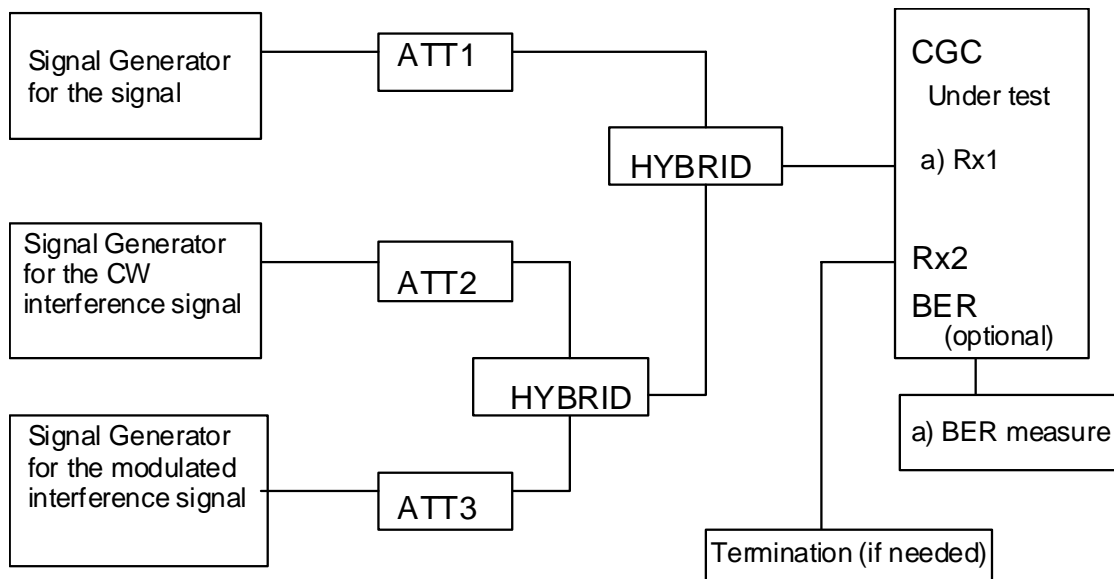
Signal Generator for the signal

ATT1

CGC

Under test

HYBRID

a) Rx1

Signal Generator for the CW interference signal

ATT2

Rx2

BER

(optional)

HYBRID

Signal Generator for the modulated interference signal

a) BER measure

ATT3

Termination (if needed)